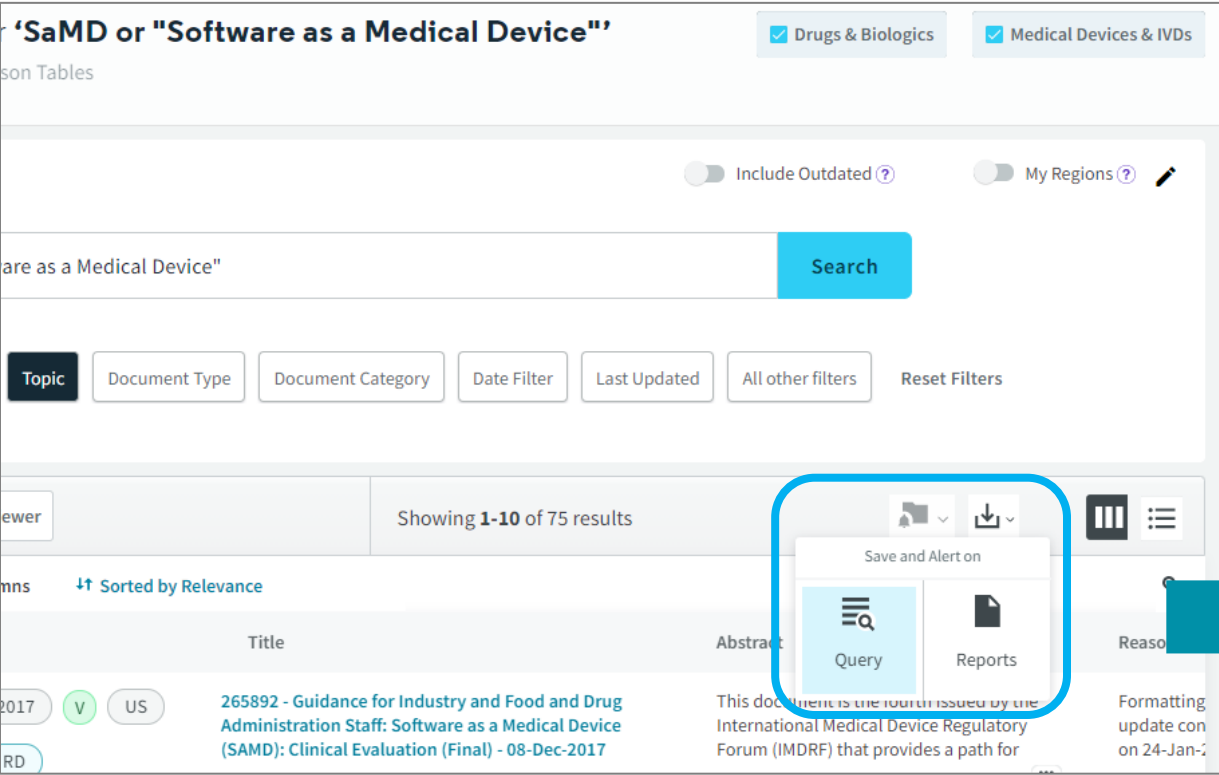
r 'SaMD or "Software as a Medical Device"'
son Tables

Drugs & Biologics
Medical Devices & IVDs

Include Outdated ?
My Regions ?

are as a Medical Device"
Search

Topic
Document Type
Document Category
Date Filter
Last Updated
All other filters
Reset Filters

ewer
Showing 1-10 of 75 results

Save and Alert on
Query
Reports

mns
Sorted by Relevance

Title
Abstract
Reaso

2017 V US
RD

265892 - Guidance for Industry and Food and Drug Administration Staff: Software as a Medical Device (SAMD): Clinical Evaluation (Final) - 08-Dec-2017

This document is the fourth issued by the International Medical Device Regulatory Forum (IMDRF) that provides a path for

Formatting
update con
on 24-Jan-2